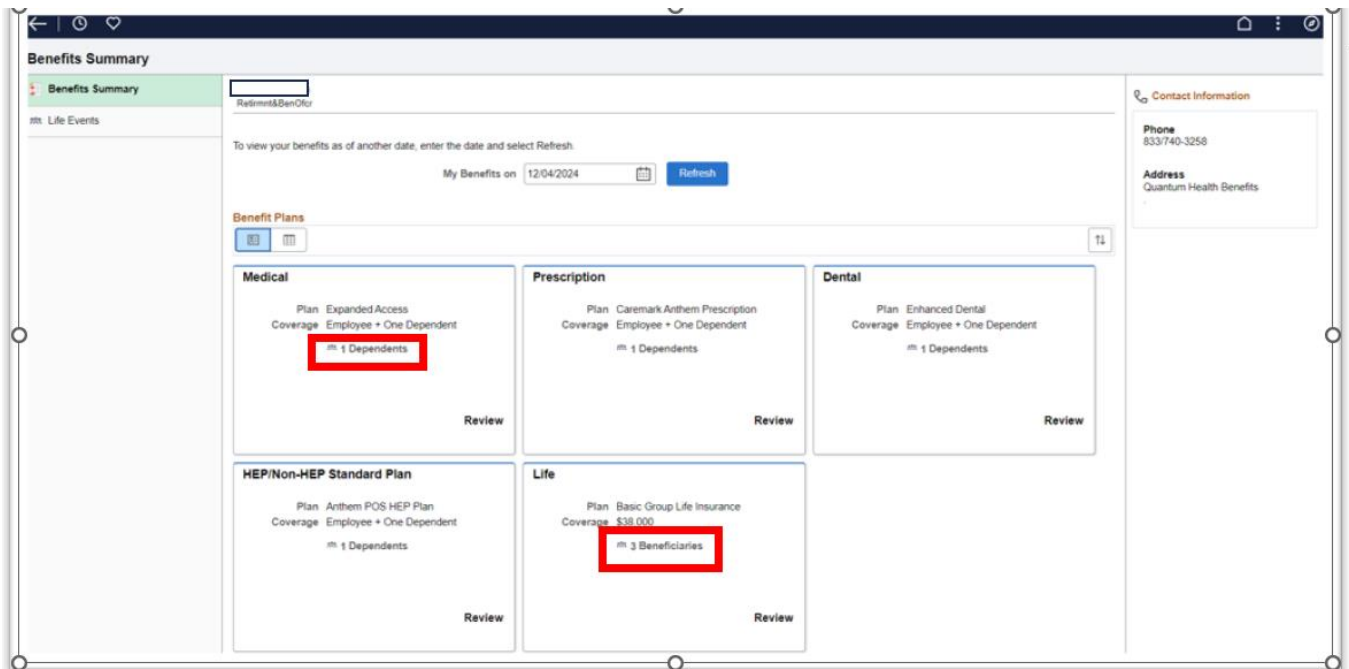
Benefits Summary

Benefits Summary

Life Events

Retirmnt&BenOfcr

Contact Information

Phone
833/740-3258

Address
Quantum Health Benefits

To view your benefits as of another date, enter the date and select Refresh.

My Benefits on 12/04/2024 Refresh

Benefit Plans

Medical

Plan Expanded Access
Coverage Employee + One Dependent
1 Dependents

Review

Prescription

Plan Caremark Anthem Prescription
Coverage Employee + One Dependent
1 Dependents

Review

Dental

Plan Enhanced Dental
Coverage Employee + One Dependent
1 Dependents

Review

HEP/Non-HEP Standard Plan

Plan Anthem POS HEP Plan
Coverage Employee + One Dependent
1 Dependents

Review

Life

Plan Basic Group Life Insurance
Coverage $38,000
3 Beneficiaries

Review